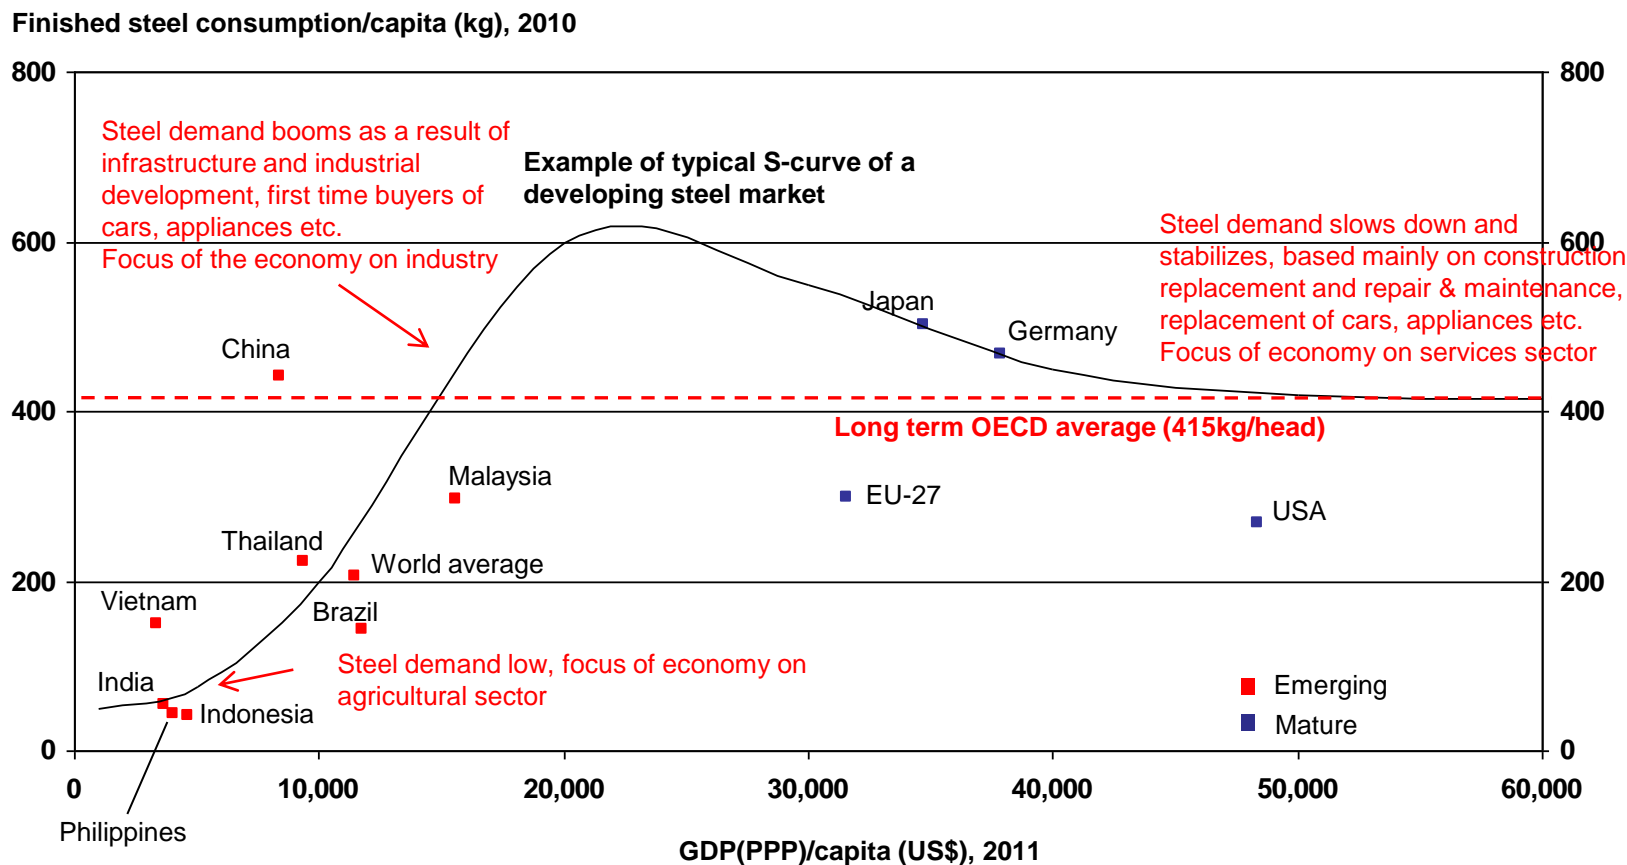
Finished steel consumption/capita (kg), 2010

800
600
400
200
0

800
600
400
200
0

Steel demand booms as a result of infrastructure and industrial development, first time buyers of cars, appliances etc.
Focus of the economy on industry

Example of typical S-curve of a developing steel market

Steel demand slows down and stabilizes, based mainly on construction replacement and repair & maintenance, replacement of cars, appliances etc.
Focus of economy on services sector

China
Japan
Germany

Long term OECD average (415kg/head)

Malaysia
EU-27
USA
Thailand
World average
Vietnam
Brazil

Steel demand low, focus of economy on agricultural sector

India
Indonesia
Philippines

Emerging
Mature

0
10,000
20,000
30,000
40,000
50,000
60,000

GDP(PPP)/capita (US$), 2011